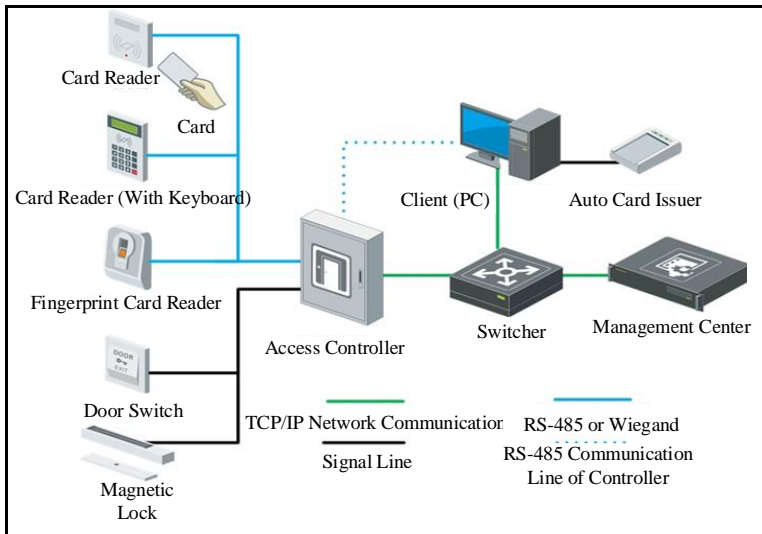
Card Reader

Card

Card Reader (With Keyboard)

Fingerprint Card Reader

Door Switch

DOOR EXIT

Magnetic Lock

Access Controller

Client (PC)

Auto Card Issuer

Switcher

Management Center

TCP/IP Network Communicatior

Signal Line

RS-485 or Wiegand

RS-485 Communication Line of Controller